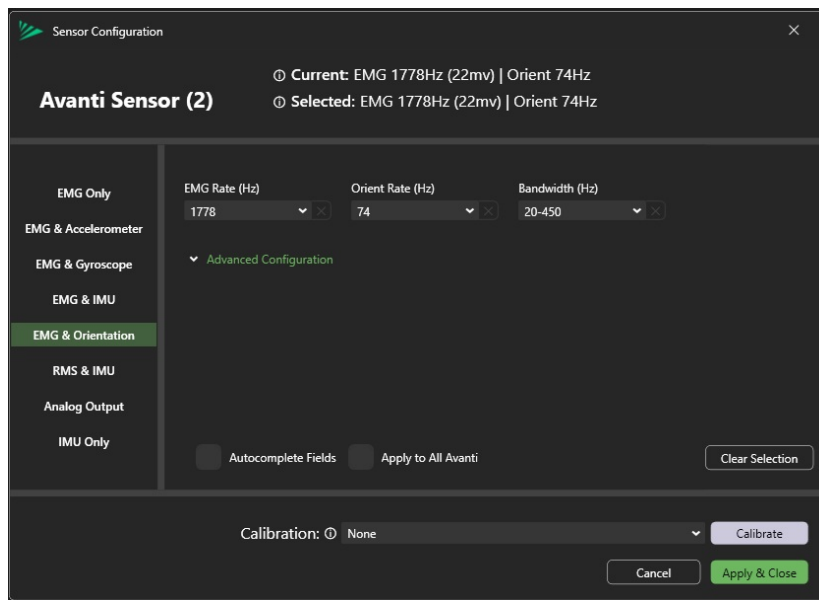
Sensor Configuration

×

Avanti Sensor (2)

ⓘ Current: EMG 1778Hz (22mv) | Orient 74Hz
ⓘ Selected: EMG 1778Hz (22mv) | Orient 74Hz

EMG Only
EMG & Accelerometer
EMG & Gyroscope
EMG & IMU
EMG & Orientation
RMS & IMU
Analog Output
IMU Only

EMG Rate (Hz)
1778

Orient Rate (Hz)
74

Bandwidth (Hz)
20-450

Advanced Configuration

Autocomplete Fields
Apply to All Avanti
Clear Selection

Calibration: ⓘ None
Calibrate

Cancel
Apply & Close